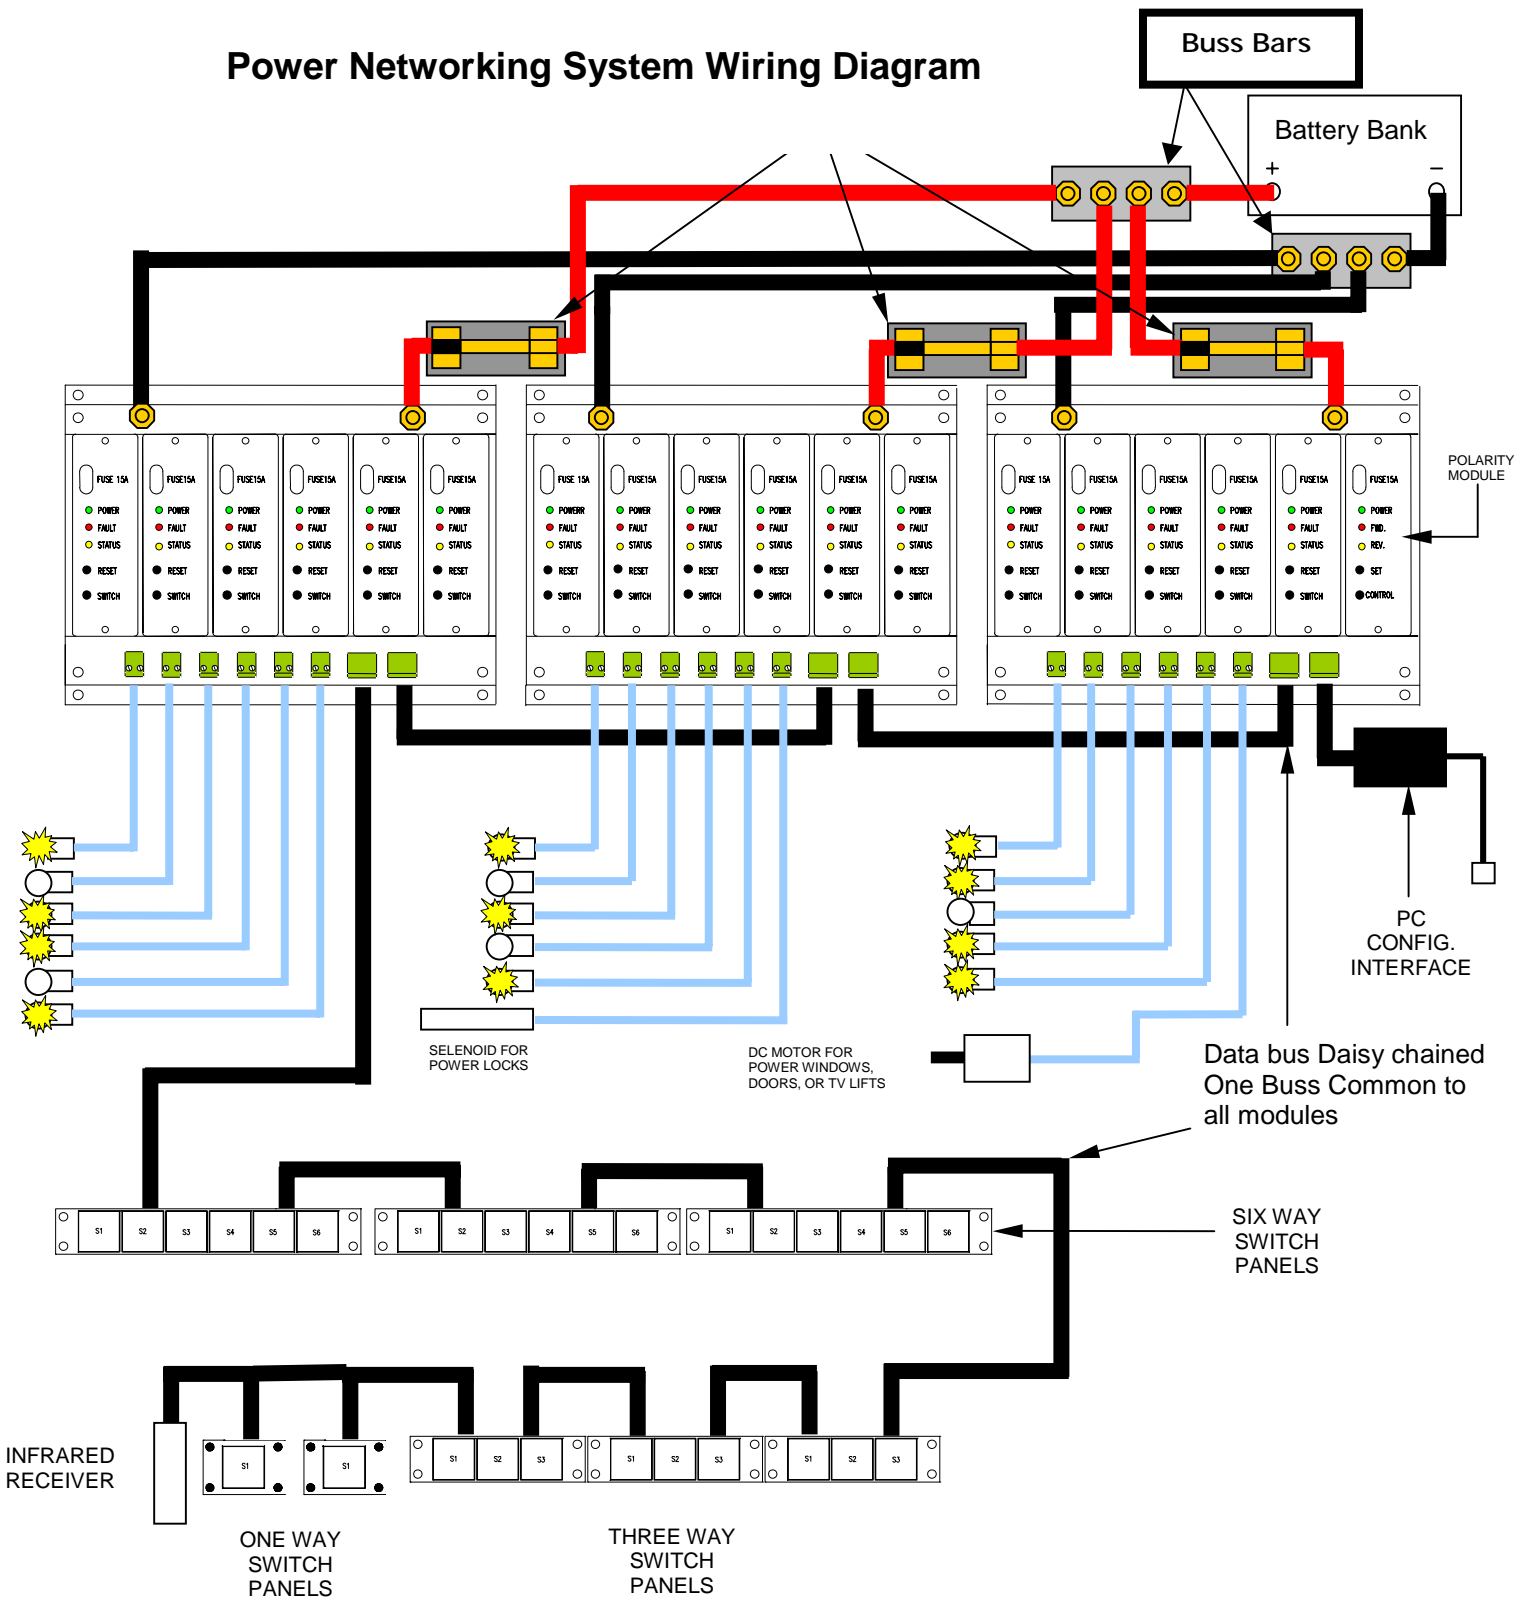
Power Networking System Wiring Diagram

Buss Bars

Battery Bank

+ −

FUSE 15A
POWER
FAULT
STATUS
RESET
SWITCH

FUSE15A
POWER
FAULT
STATUS
RESET
SWITCH

FUSE15A
POWER
FAULT
STATUS
RESET
SWITCH

FUSE15A
POWER
FAULT
STATUS
RESET
SWITCH

FUSE15A
POWER
FAULT
STATUS
RESET
SWITCH

FUSE15A
POWER
FAULT
STATUS
RESET
SWITCH

FUSE 15A
POWERR
FAULT
STATUS
RESET
SWITCH

FUSE15A
POWER
FAULT
STATUS
RESET
SWITCH

FUSE15A
POWER
FAULT
STATUS
RESET
SWITCH

FUSE15A
POWER
FAULT
STATUS
RESET
SWITCH

FUSE15A
POWER
FAULT
STATUS
RESET
SWITCH

FUSE15A
POWER
FAULT
STATUS
RESET
SWITCH

FUSE 15A
POWER
FAULT
STATUS
RESET
SWITCH

FUSE15A
POWER
FAULT
STATUS
RESET
SWITCH

FUSE15A
POWER
FAULT
STATUS
RESET
SWITCH

FUSE15A
POWER
FAULT
STATUS
RESET
SWITCH

FUSE15A
POWER
FAULT
STATUS
RESET
SWITCH

FUSE15A
POWER
FWD.
REV.
SET
CONTROL

POLARITY MODULE

PC CONFIG. INTERFACE

SELENOID FOR POWER LOCKS

DC MOTOR FOR POWER WINDOWS, DOORS, OR TV LIFTS

Data bus Daisy chained One Buss Common to all modules

S1 S2 S3 S4 S5 S6

S1 S2 S3 S4 S5 S6

S1 S2 S3 S4 S5 S6

SIX WAY SWITCH PANELS

INFRARED RECEIVER

S1

S1

S1 S2 S3

S1 S2 S3

S1 S2 S3

ONE WAY SWITCH PANELS

THREE WAY SWITCH PANELS